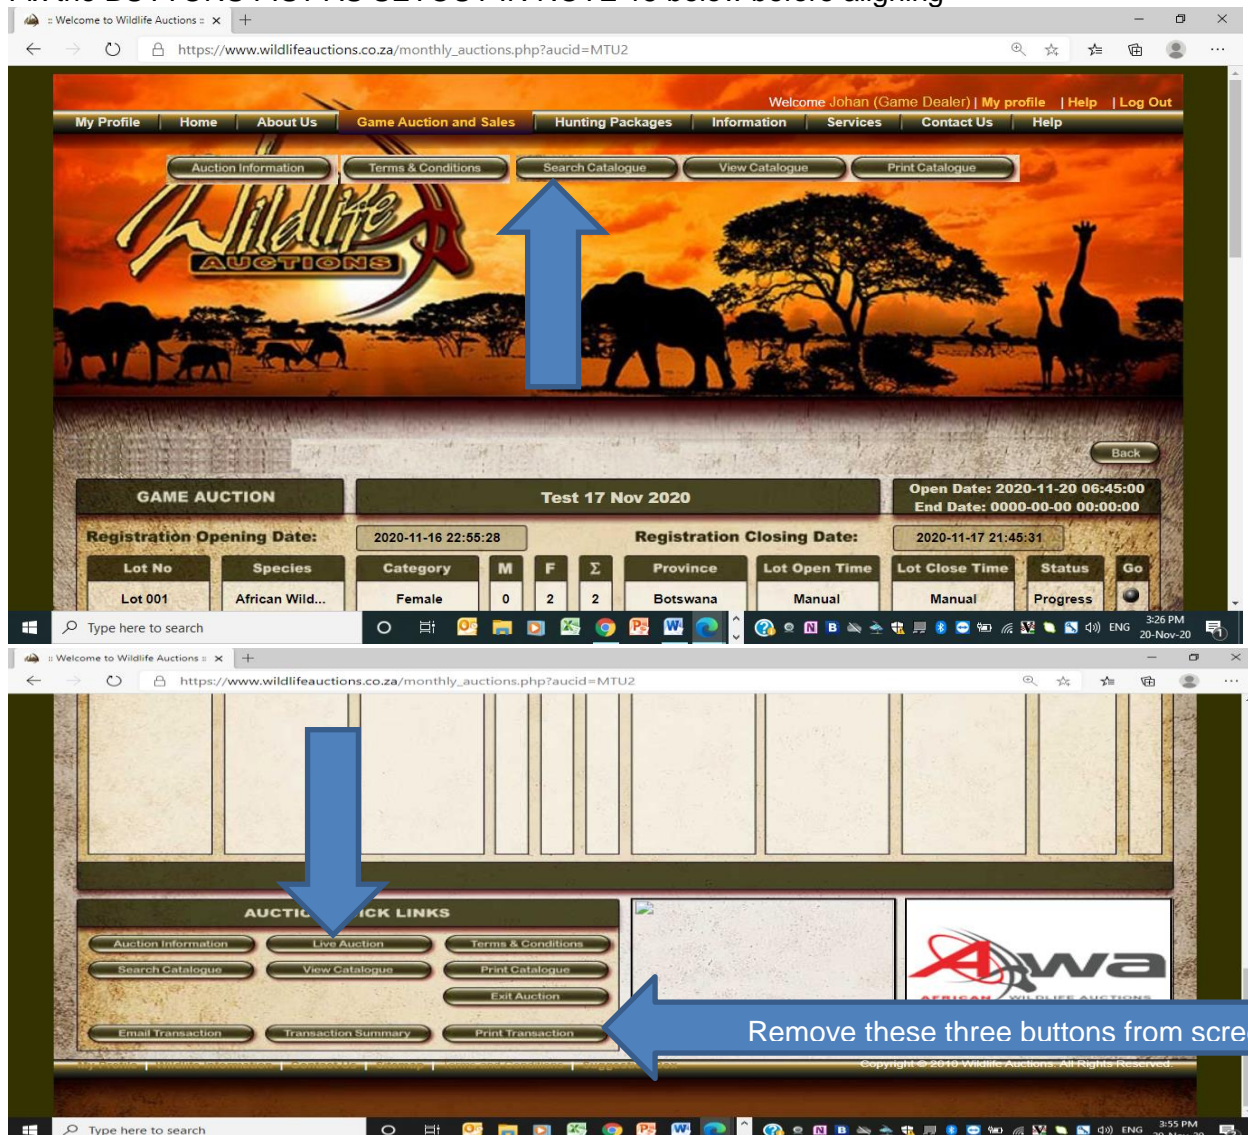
:: Welcome to Wildlife Auctions ::

https://www.wildlifeauctions.co.za/monthly_auctions.php?aucid=MTU2

Welcome Johan (Game Dealer) | My profile | Help | Log Out

My Profile | Home | About Us | Game Auction and Sales | Hunting Packages | Information | Services | Contact Us | Help

Auction Information | Terms & Conditions | Search Catalogue | View Catalogue | Print Catalogue

Wildlife AUCTIONS

Back

GAME AUCTION

Test 17 Nov 2020

Open Date: 2020-11-20 06:45:00
End Date: 0000-00-00 00:00:00

Registration Opening Date: 2020-11-16 22:55:28

Registration Closing Date: 2020-11-17 21:45:31

| Lot No | Species | Category | M | F | Σ | Province | Lot Open Time | Lot Close Time | Status | Go |
|---|---|---|---|---|---|---|---|---|---|---|
| Lot 001 | African Wild... | Female | 0 | 2 | 2 | Botswana | Manual | Manual | Progress | |

Type here to search

ENG 3:26 PM 20-Nov-20

:: Welcome to Wildlife Auctions ::

https://www.wildlifeauctions.co.za/monthly_auctions.php?aucid=MTU2

AUCTI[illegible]ICK LINKS

Auction Information | Live Auction | Terms & Conditions
Search Catalogue | View Catalogue | Print Catalogue
Exit Auction
Email Transaction | Transaction Summary | Print Transaction

AWA AFRICAN WILDLIFE AUCTIONS

Remove these three buttons from scre

Copyright © 2010 Wildlife Auctions. All Rights Reserved.

Type here to search

ENG 3:55 PM